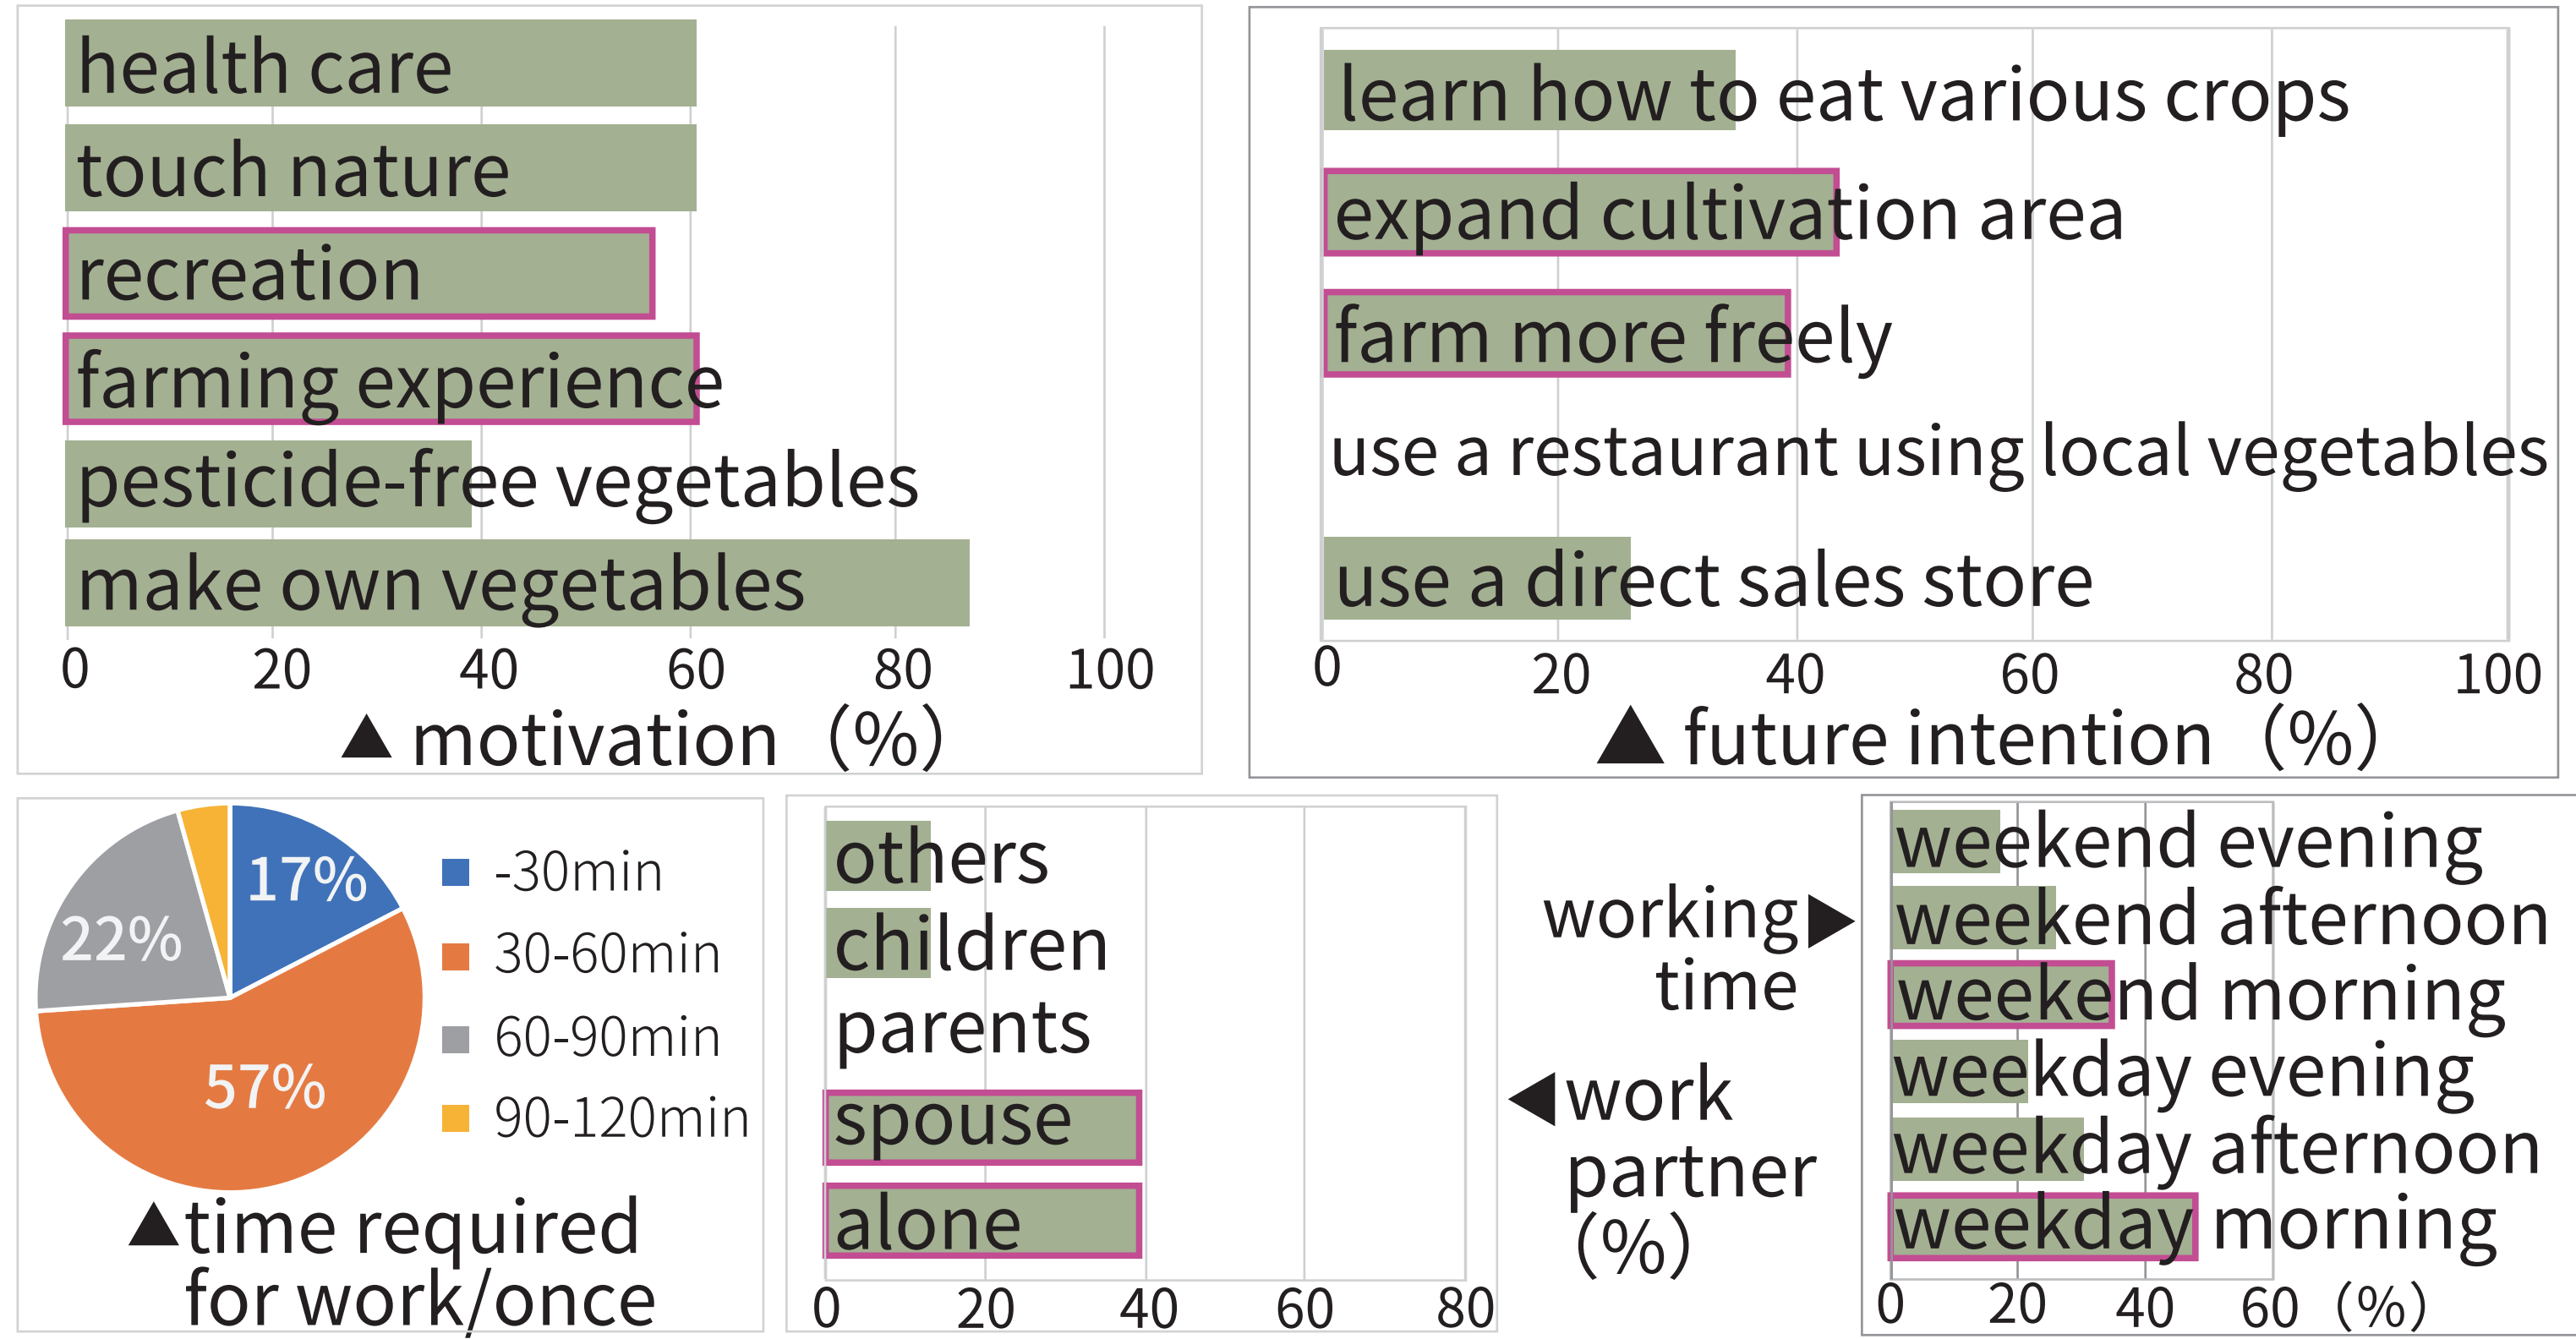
health care
touch nature
recreation
farming experience
pesticide-free vegetables
make own vegetables
0 20 40 60 80 100
▲ motivation (%)

learn how to eat various crops
expand cultivation area
farm more freely
use a restaurant using local vegetables
use a direct sales store
0 20 40 60 80 100
▲ future intention (%)

17%
22%
57%
-30min
30-60min
60-90min
90-120min
▲time required for work/once

others
children
parents
spouse
alone
0 20 40 60 80

working time ▶
◀ work partner (%)

weekend evening
weekend afternoon
weekend morning
weekday evening
weekday afternoon
weekday morning
0 20 40 60 (%)